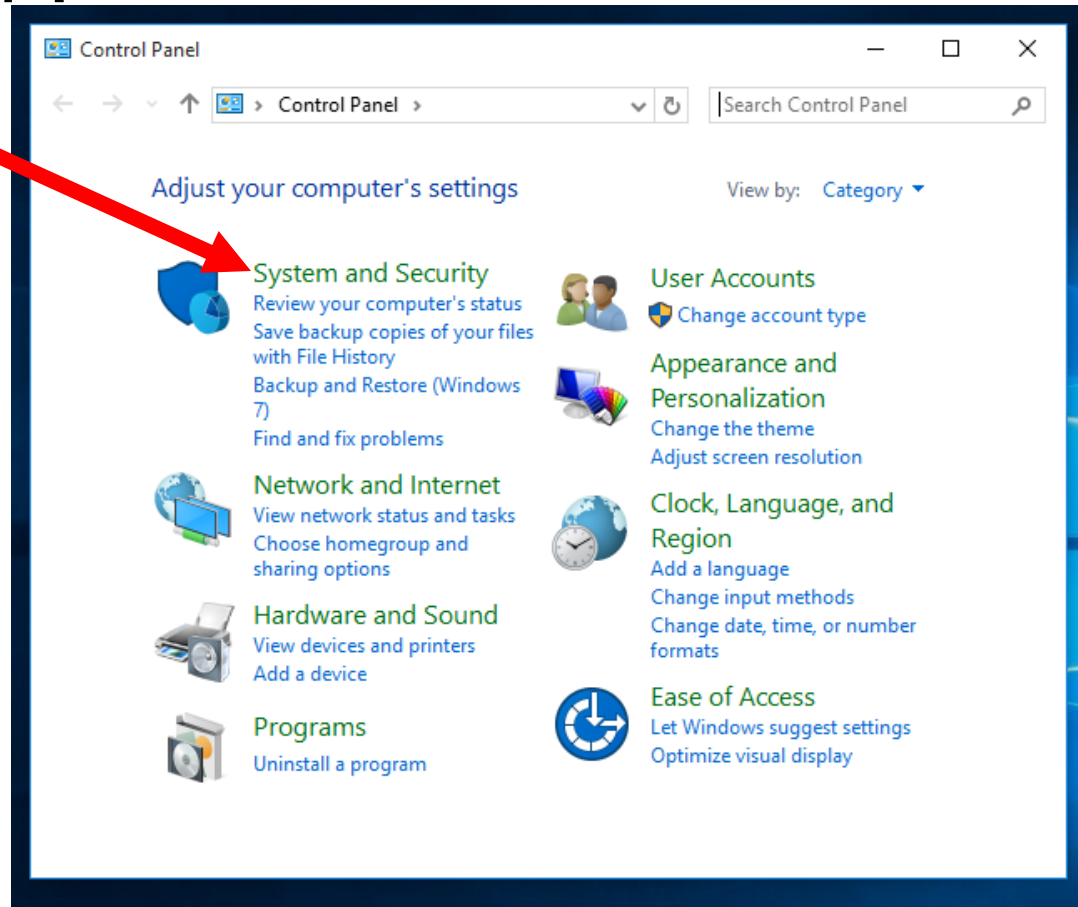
Control Panel

Control Panel

Search Control Panel

Adjust your computer's settings

View by: Category

System and Security
Review your computer's status
Save backup copies of your files with File History
Backup and Restore (Windows 7)
Find and fix problems

Network and Internet
View network status and tasks
Choose homegroup and sharing options

Hardware and Sound
View devices and printers
Add a device

Programs
Uninstall a program

User Accounts
Change account type

Appearance and Personalization
Change the theme
Adjust screen resolution

Clock, Language, and Region
Add a language
Change input methods
Change date, time, or number formats

Ease of Access
Let Windows suggest settings
Optimize visual display